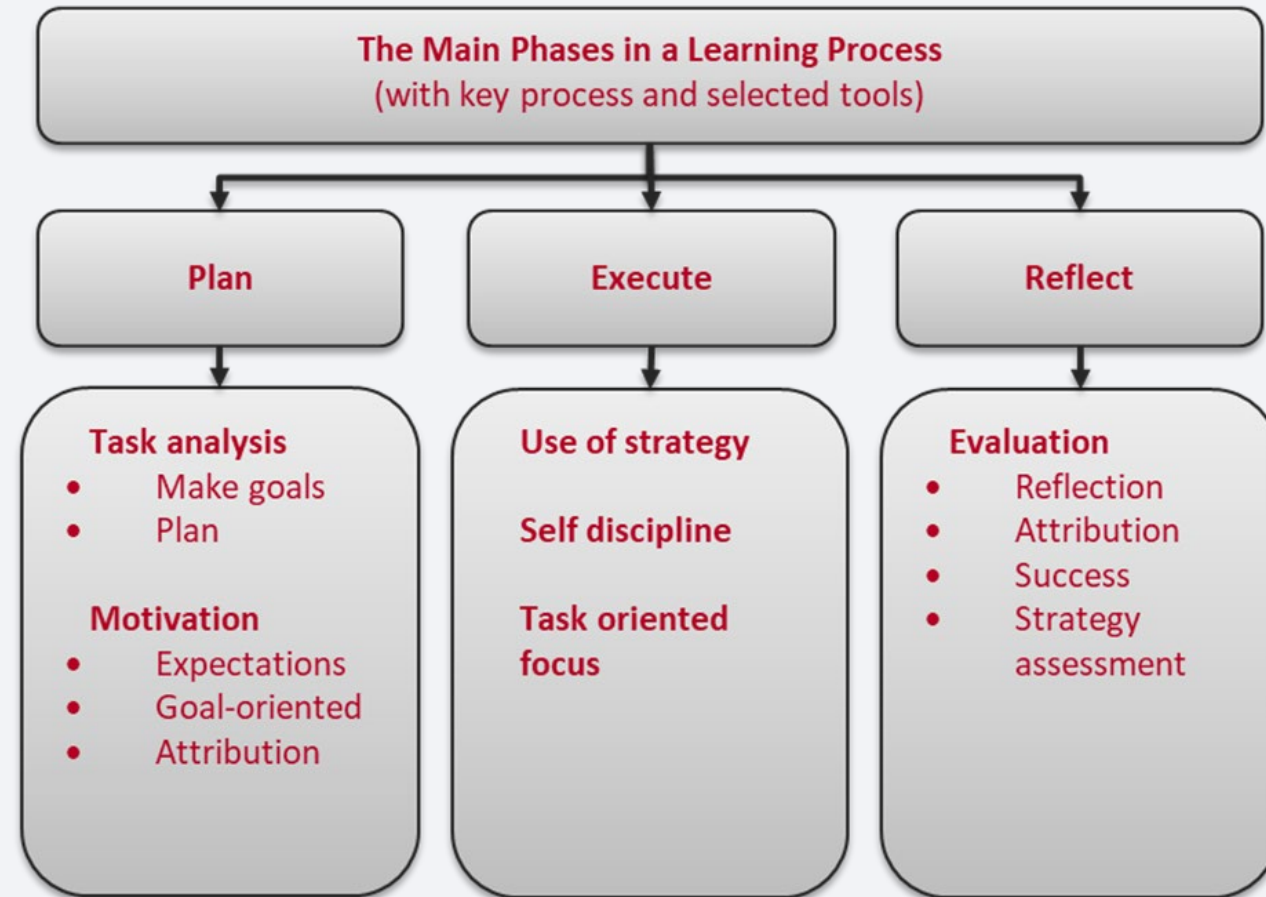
The Main Phases in a Learning Process
(with key process and selected tools)

Plan

Execute

Reflect

Task analysis
- Make goals
- Plan

Motivation
- Expectations
- Goal-oriented
- Attribution

Use of strategy

Self discipline

Task oriented focus

Evaluation
- Reflection
- Attribution
- Success
- Strategy assessment